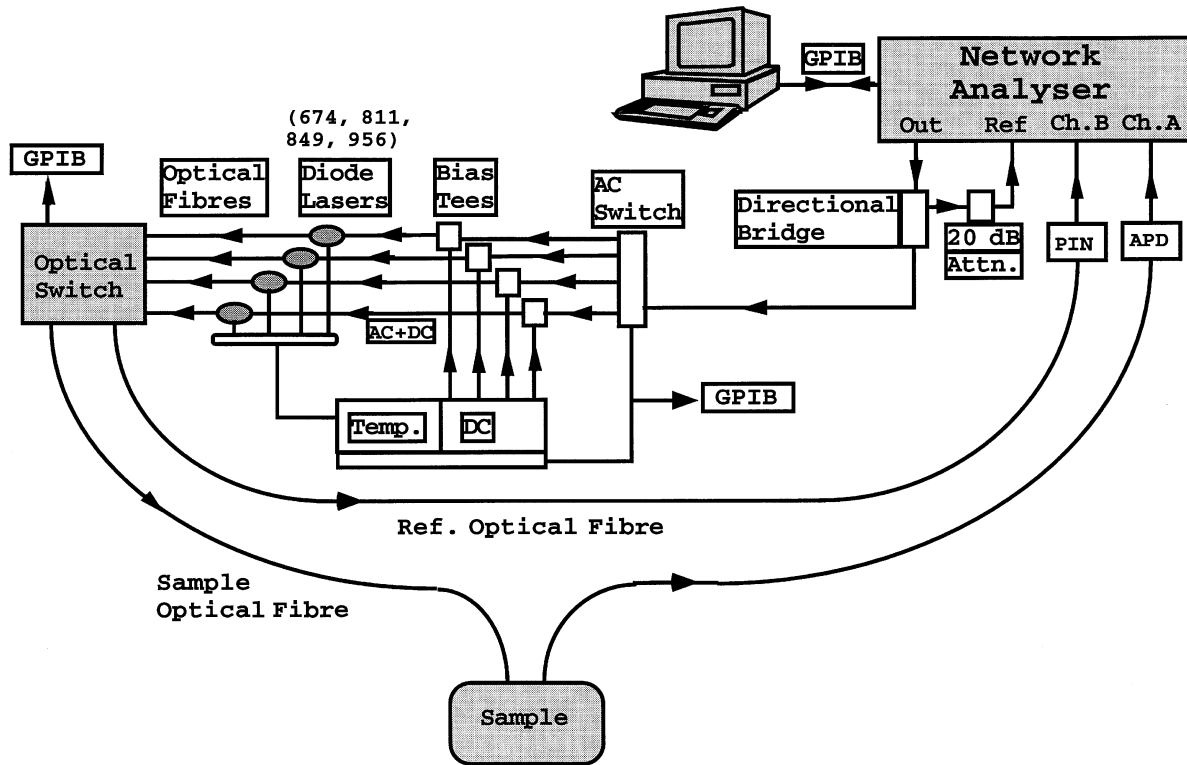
GPIB

Network Analyser

Out Ref Ch.B Ch.A

(674, 811, 849, 956)

GPIB

Optical Fibres

Diode Lasers

Bias Tees

AC Switch

Directional Bridge

20 dB Attn.

PIN

APD

Optical Switch

AC+DC

GPIB

Temp.

DC

Ref. Optical Fibre

Sample Optical Fibre

Sample